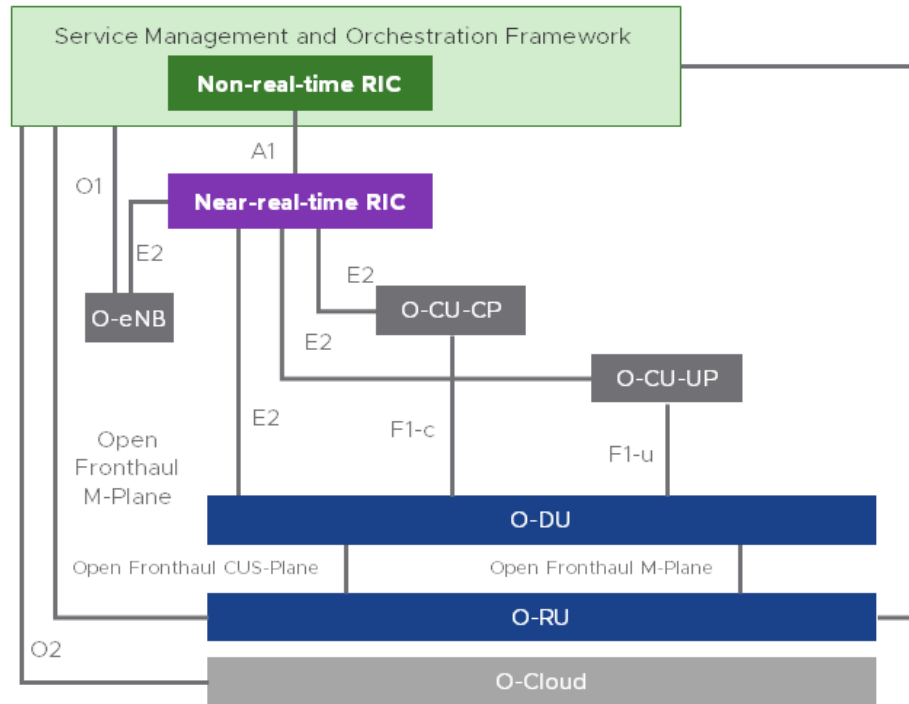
Service Management and Orchestration Framework

Non-real-time RIC

A1

O1

Near-real-time RIC

E2

O-eNB

E2

O-CU-CP

E2

O-CU-UP

E2

F1-c

F1-u

Open Fronthaul M-Plane

O-DU

Open Fronthaul CUS-Plane

Open Fronthaul M-Plane

O-RU

O2

O-Cloud